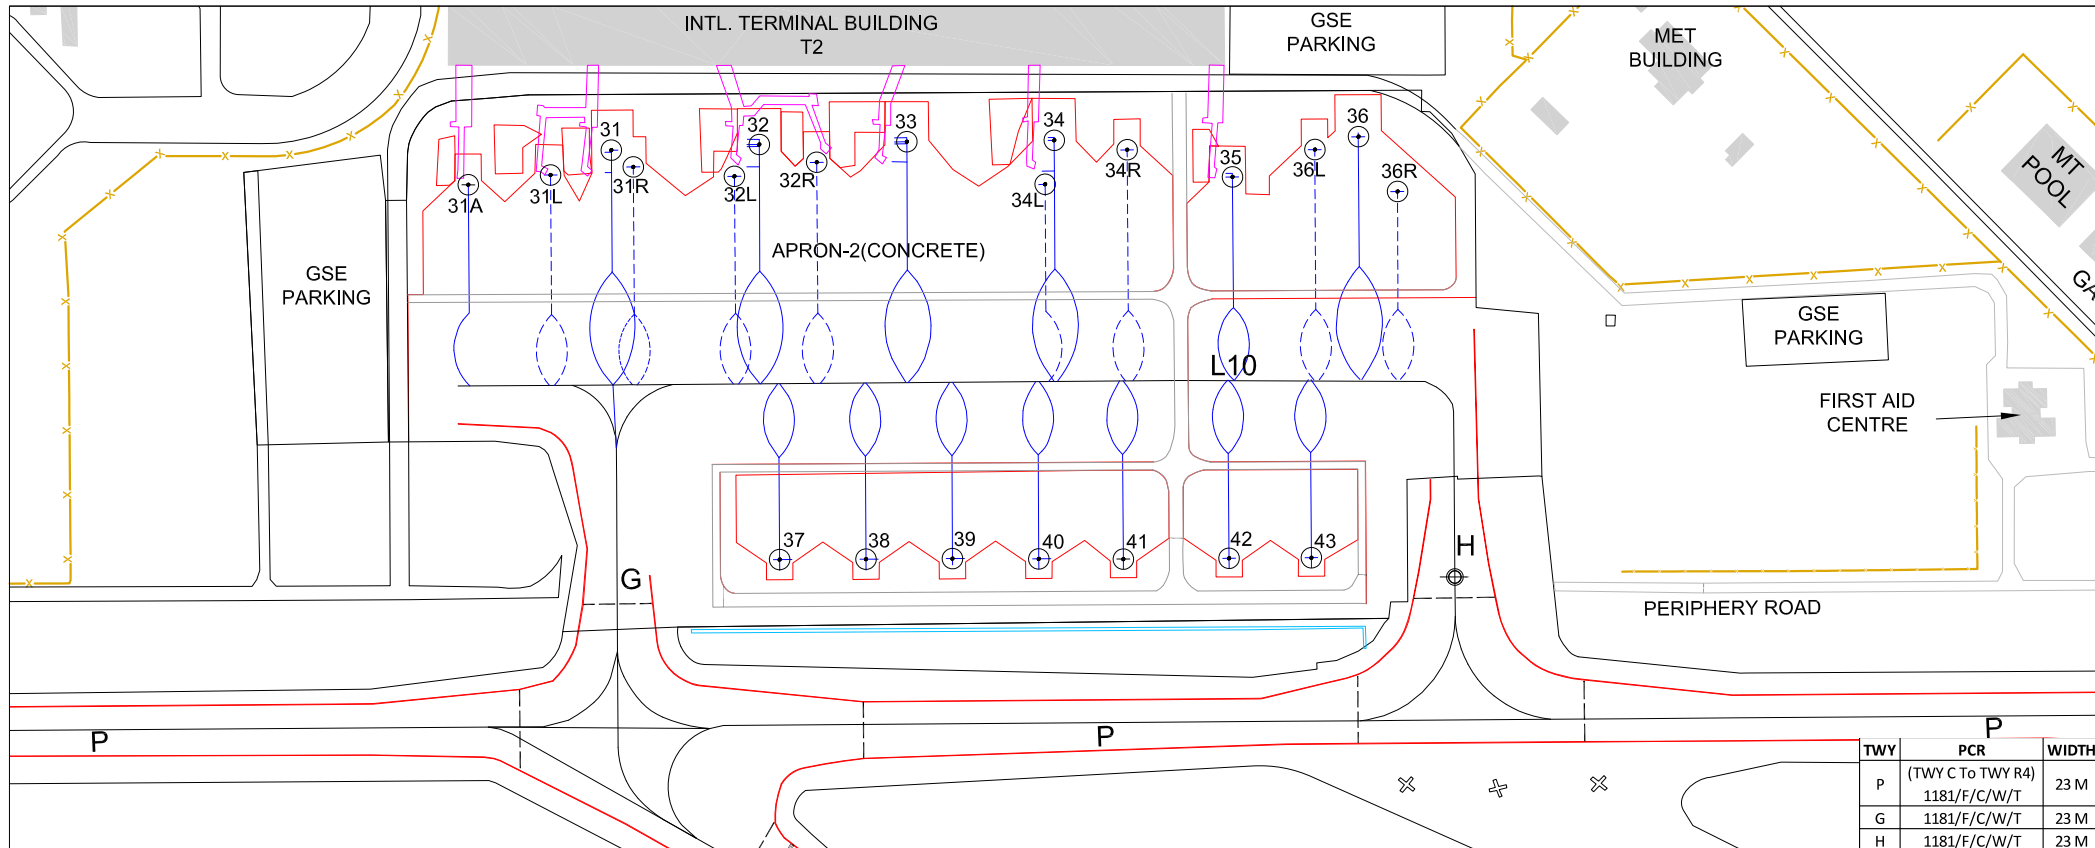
INTL. TERMINAL BUILDING
T2

GSE
PARKING

MET
BUILDING

MT
POOL

GA

31
31A
31L
31R
32
32L
32R
33
34
34L
34R
35
36
36L
36R

APRON-2(CONCRETE)

GSE
PARKING

GSE
PARKING

L10

FIRST AID
CENTRE

37
38
39
40
41
42
43

G

H

PERIPHERY ROAD

P

P

P

| TWY | PCR | WIDTH |
|---|---|---|
| P | (TWY C To TWY R4) 1181/F/C/W/T | 23 M |
| G | 1181/F/C/W/T | 23 M |
| H | 1181/F/C/W/T | 23 M |